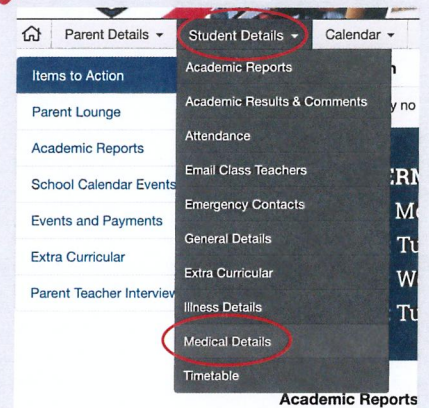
Parent Details ▾
Student Details ▾
Calendar ▾

Items to Action
Parent Lounge
Academic Reports
School Calendar Events
Events and Payments
Extra Curricular
Parent Teacher Interview

Academic Reports
Academic Results & Comments
Attendance
Email Class Teachers
Emergency Contacts
General Details
Extra Curricular
Illness Details
Medical Details
Timetable

n
y no
ERN
Mo
Tu
W
Tu

Academic Reports